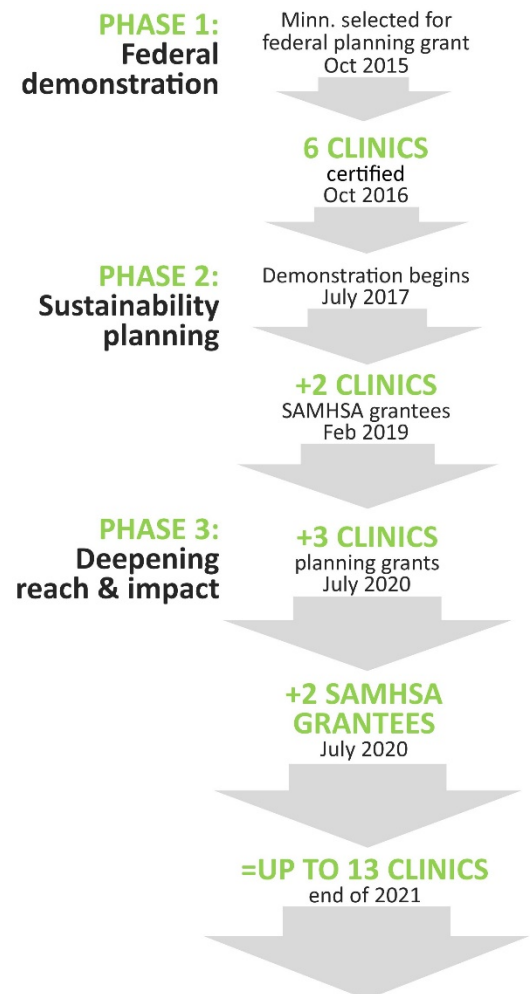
PHASE 1:
Federal demonstration

Minn. selected for federal planning grant
Oct 2015

6 CLINICS
certified
Oct 2016

PHASE 2:
Sustainability planning

Demonstration begins
July 2017

+2 CLINICS
SAMHSA grantees
Feb 2019

PHASE 3:
Deepening reach & impact

+3 CLINICS
planning grants
July 2020

+2 SAMHSA GRANTEES
July 2020

=UP TO 13 CLINICS
end of 2021